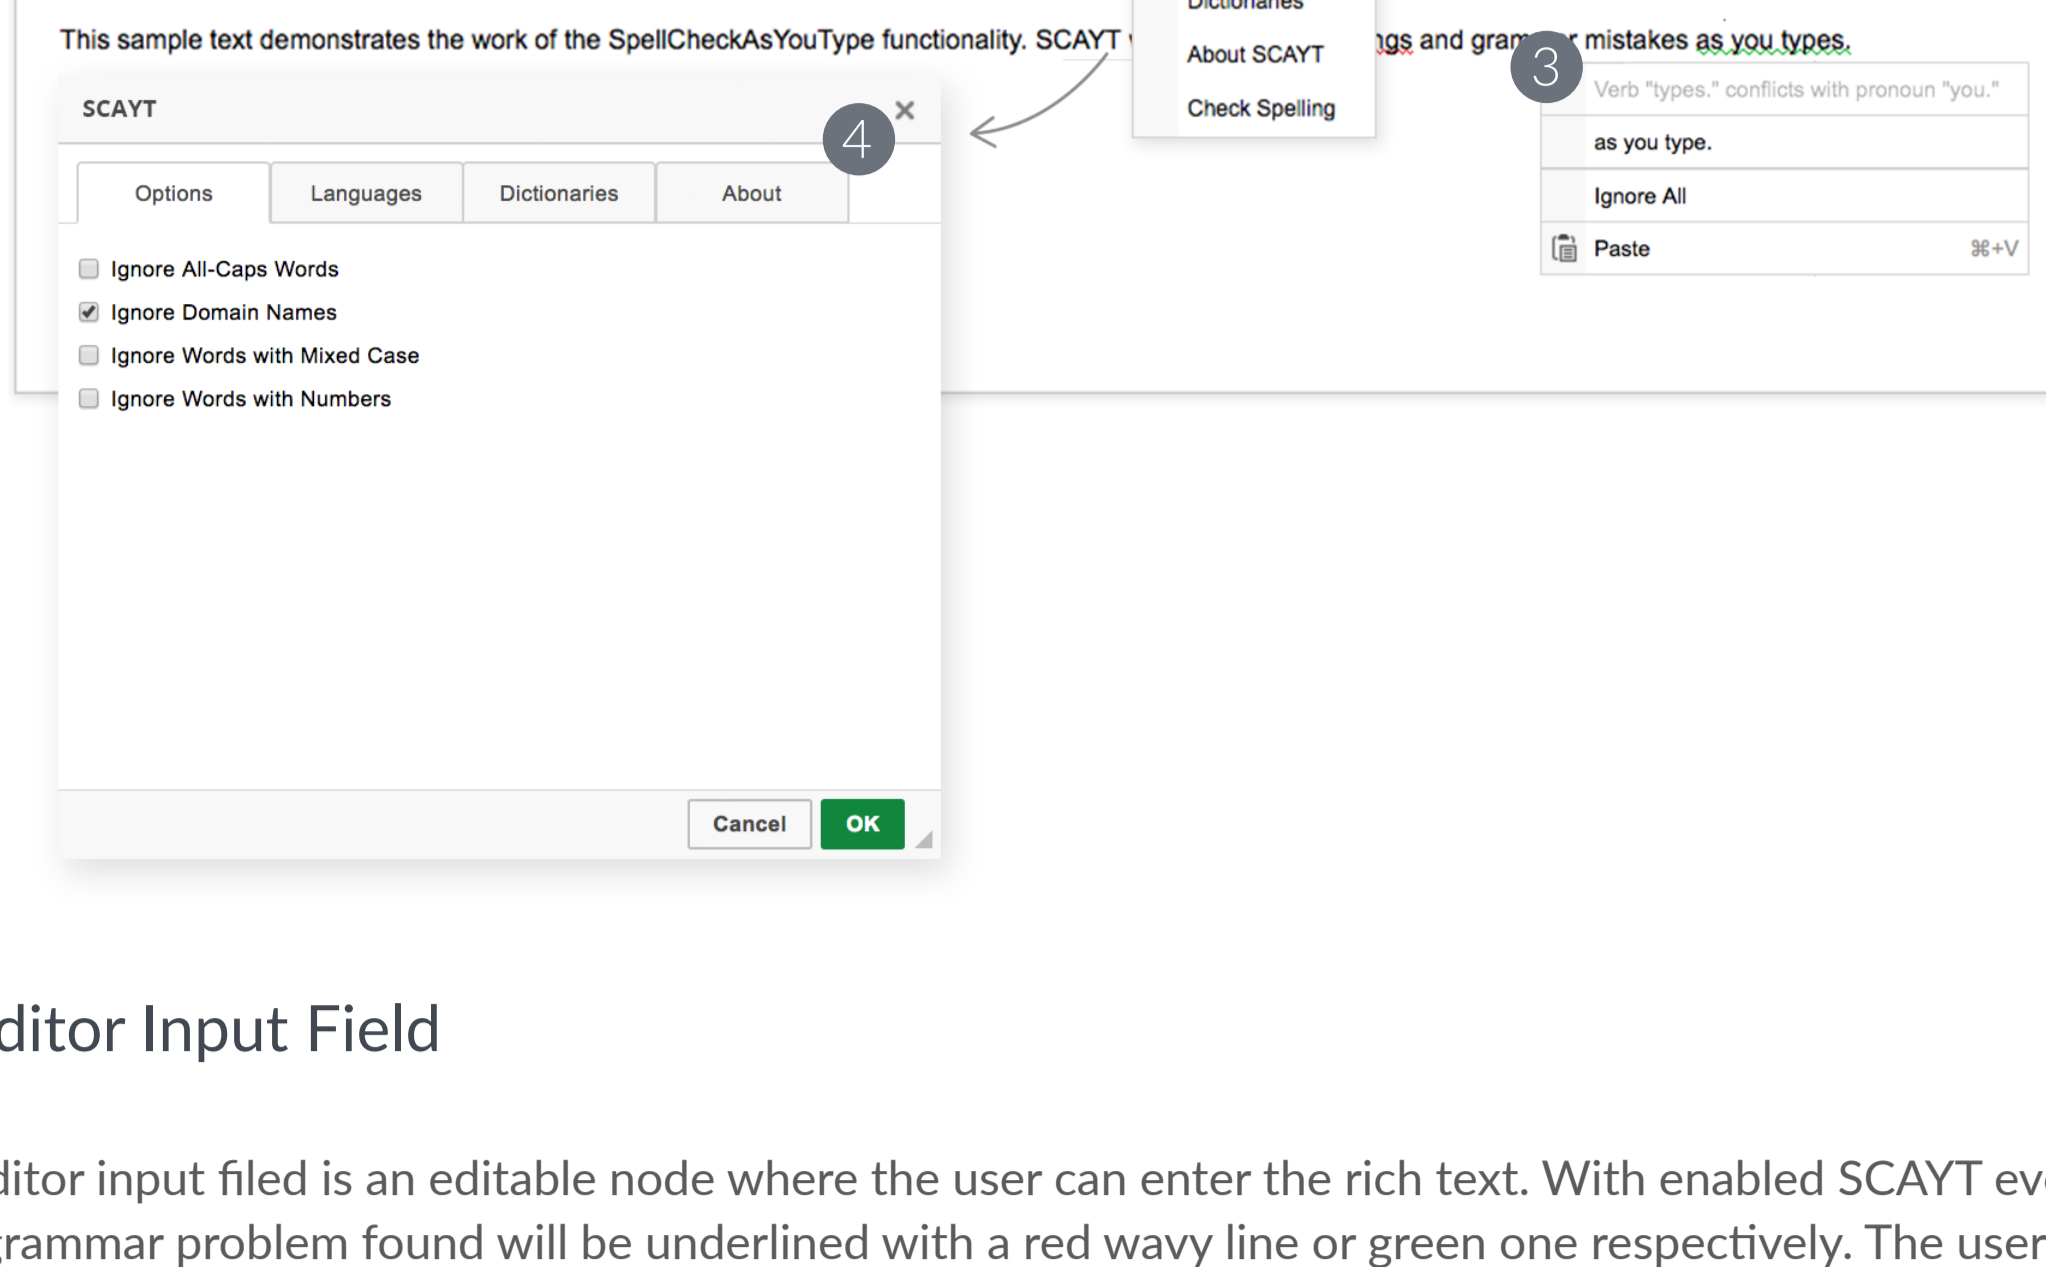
This sample text demonstrates the work of the SpellCheckAsYouType functionality. SCAYT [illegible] ngs and gram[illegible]r mistakes as you types.

Dictionaries

About SCAYT

Check Spelling

3

Verb "types." conflicts with pronoun "you."

as you type.

Ignore All

Paste ⌘+V

SCAYT

4

×

Options | Languages | Dictionaries | About

Ignore All-Caps Words

Ignore Domain Names

Ignore Words with Mixed Case

Ignore Words with Numbers

Cancel OK

ditor Input Field

ditor input filed is an editable node where the user can enter the rich text. With enabled SCAYT ev
rammar problem found will be underlined with a red wavy line or green one respectively. The user